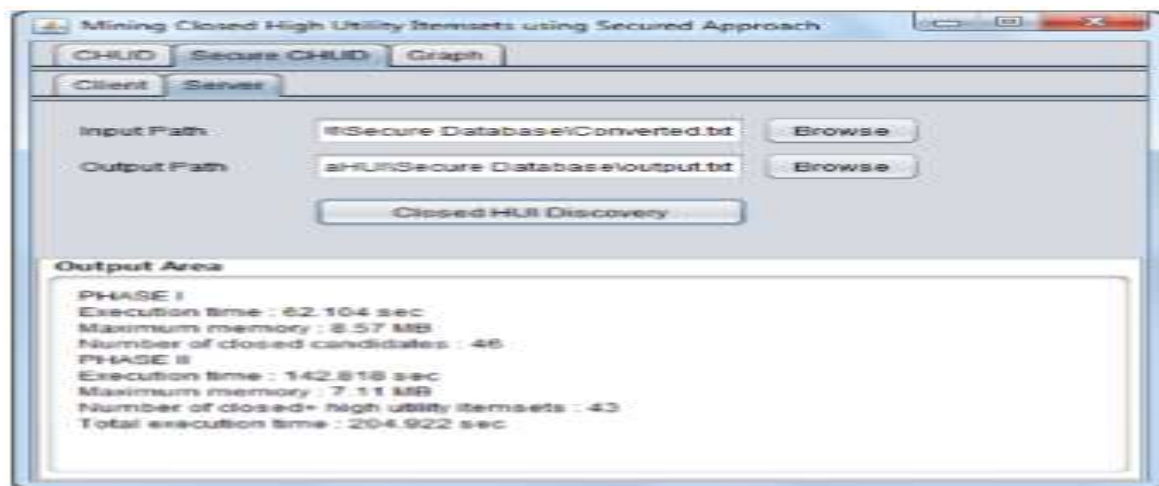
Mining Closed High Utility Itemsets using Secured Approach

CHUD | Secure CHUD | Graph

Client | Server

Input Path: \Secure Database\Converted.txt | Browse

Output Path: aHUI\Secure Database\output.txt | Browse

Closed HUI Discovery

Output Area

PHASE I
Execution time : 62.104 sec
Maximum memory : 8.57 MB
Number of closed candidates : 46
PHASE II
Execution time : 142.818 sec
Maximum memory : 7.11 MB
Number of closed+ high utility itemsets : 43
Total execution time : 204.922 sec